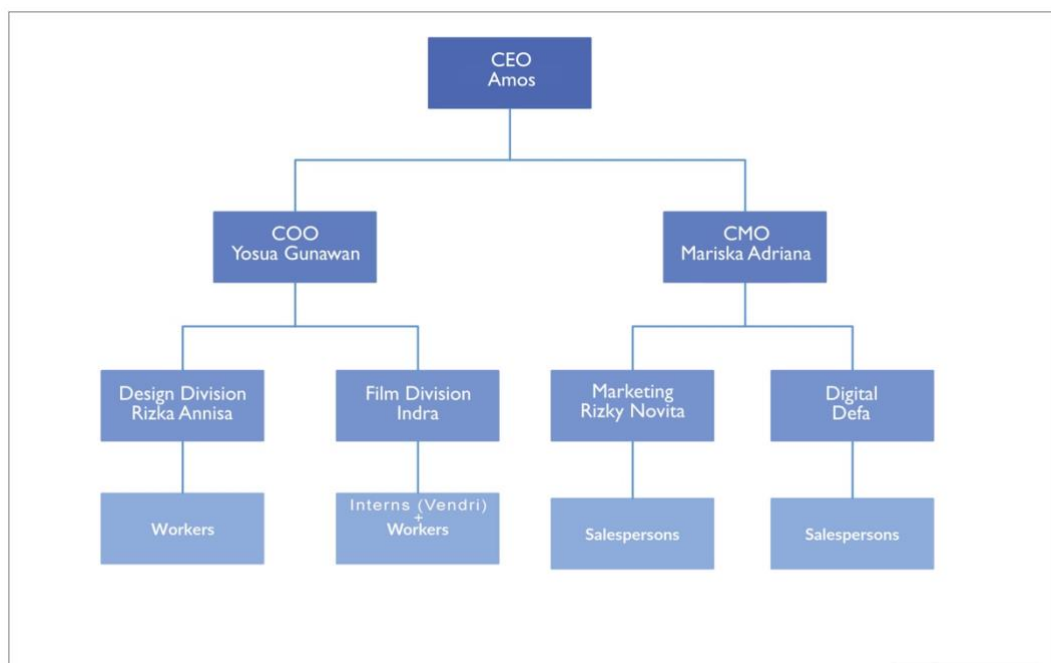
CEO
Amos

COO
Yosua Gunawan

CMO
Mariska Adriana

Design Division
Rizka Annisa

Film Division
Indra

Marketing
Rizky Novita

Digital
Defa

Workers

Interns (Vendri)
+
Workers

Salespersons

Salespersons